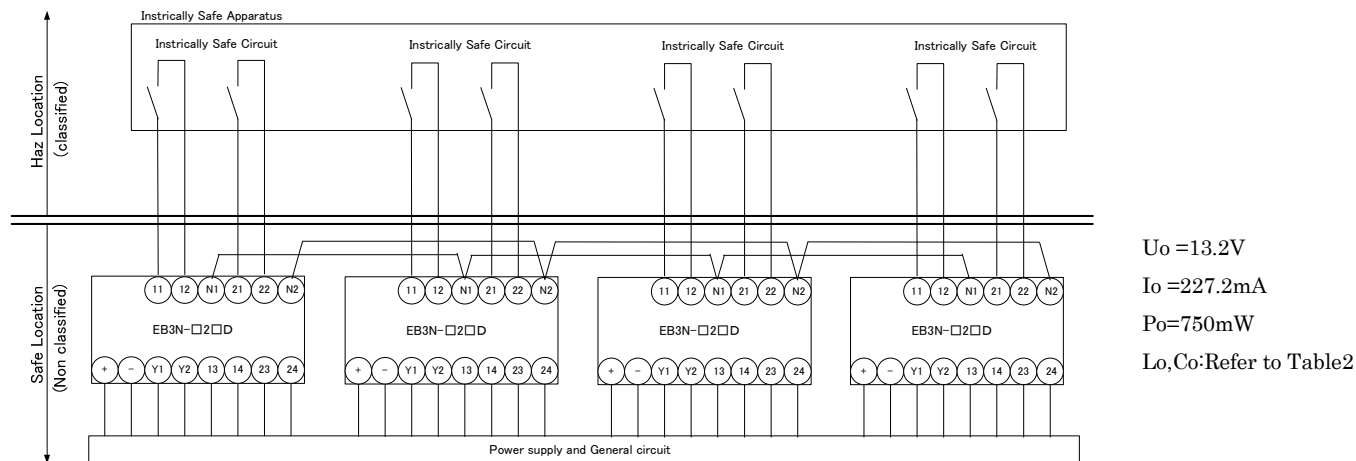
Instrically Safe Apparatus

Instrically Safe Circuit

Instrically Safe Circuit

Instrically Safe Circuit

Instrically Safe Circuit

Haz Location
(classified)

Safe Location
(Non classified)

11 12 N1 21 22 N2
EB3N-□2□D
+ − Y1 Y2 13 14 23 24

11 12 N1 21 22 N2
EB3N-□2□D
+ − Y1 Y2 13 14 23 24

11 12 N1 21 22 N2
EB3N-□2□D
+ − Y1 Y2 13 14 23 24

11 12 N1 21 22 N2
EB3N-□2□D
+ − Y1 Y2 13 14 23 24

Power supply and General circuit

Uo =13.2V
Io =227.2mA
Po=750mW
Lo,Co:Refer to Table2